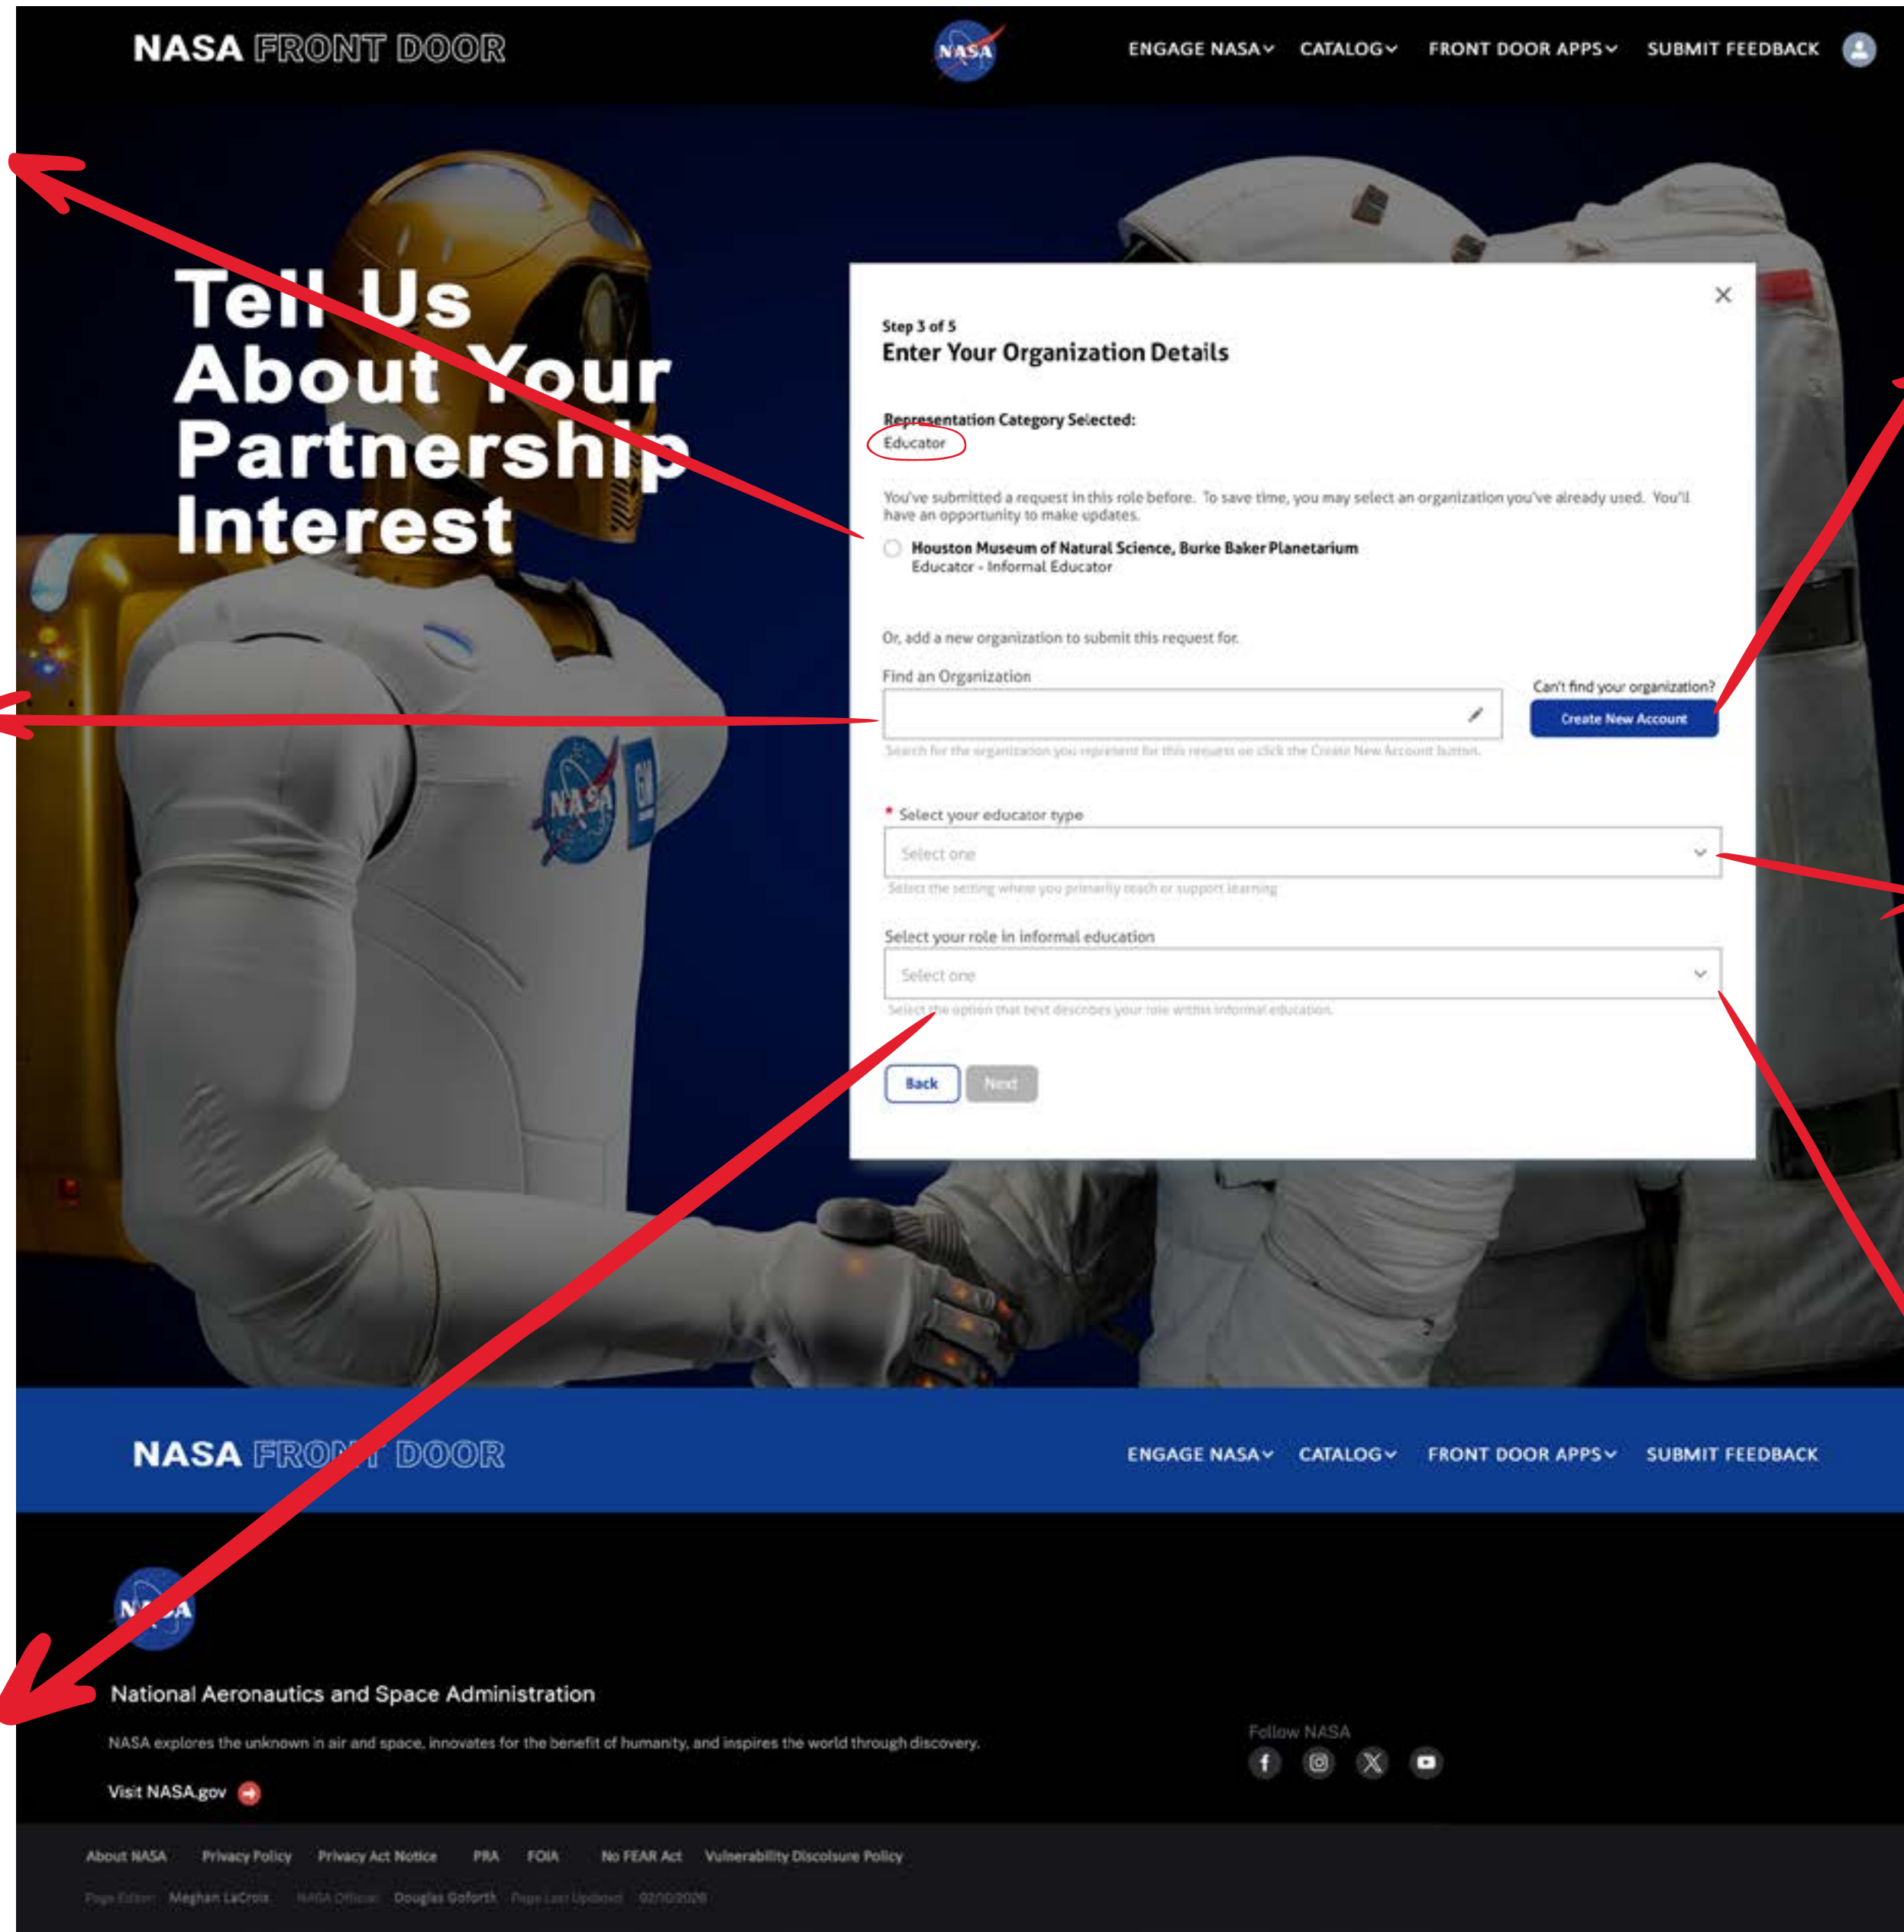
NASA FRONT DOOR

NASA

ENGAGE NASA CATALOG FRONT DOOR APPS SUBMIT FEEDBACK

Tell Us About Your Partnership Interest

Step 3 of 5

Enter Your Organization Details

Representation Category Selected:
Educator

You've submitted a request in this role before. To save time, you may select an organization you've already used. You'll have an opportunity to make updates.

Houston Museum of Natural Science, Burke Baker Planetarium
Educator - Informal Educator

Or, add a new organization to submit this request for.

Find an Organization

Search for the organization you represent for this request or click the Create New Account button.

Can't find your organization?

Create New Account

* Select your educator type

Select one

Select the setting where you primarily teach or support learning

Select your role in informal education

Select one

Select the option that best describes your role within informal education.

Back Next

NASA FRONT DOOR

ENGAGE NASA CATALOG FRONT DOOR APPS SUBMIT FEEDBACK

NASA

National Aeronautics and Space Administration

NASA explores the unknown in air and space, innovates for the benefit of humanity, and inspires the world through discovery.

Visit NASA.gov

Follow NASA

About NASA Privacy Policy Privacy Act Notice PRA FOIA No FEAR Act Vulnerability Disclosure Policy

Page Editor: Meghan LaCroix NASA Official: Douglas Goforth Page Last Updated: 02/10/2026